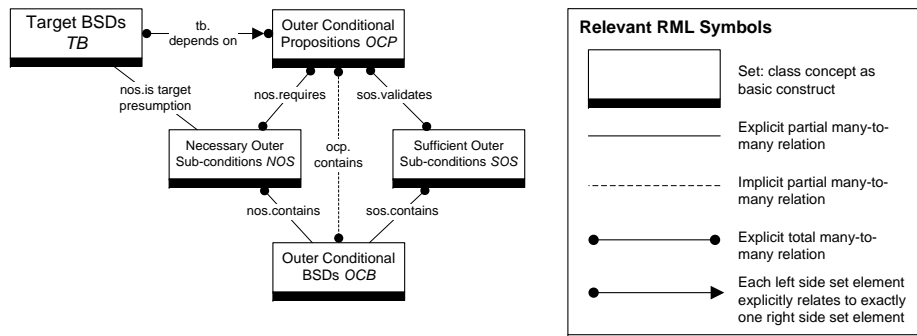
Target BSDs
*TB*

tb. depends on

Outer Conditional Propositions *OCP*

nos.is target presumption

nos.requires

sos.validates

Necessary Outer Sub-conditions *NOS*

ocp. contains

Sufficient Outer Sub-conditions *SOS*

nos.contains

sos.contains

Outer Conditional BSDs *OCB*

**Relevant RML Symbols**

Set: class concept as basic construct

Explicit partial many-to-many relation

Implicit partial many-to-many relation

Explicit total many-to-many relation

Each left side set element explicitly relates to exactly one right side set element